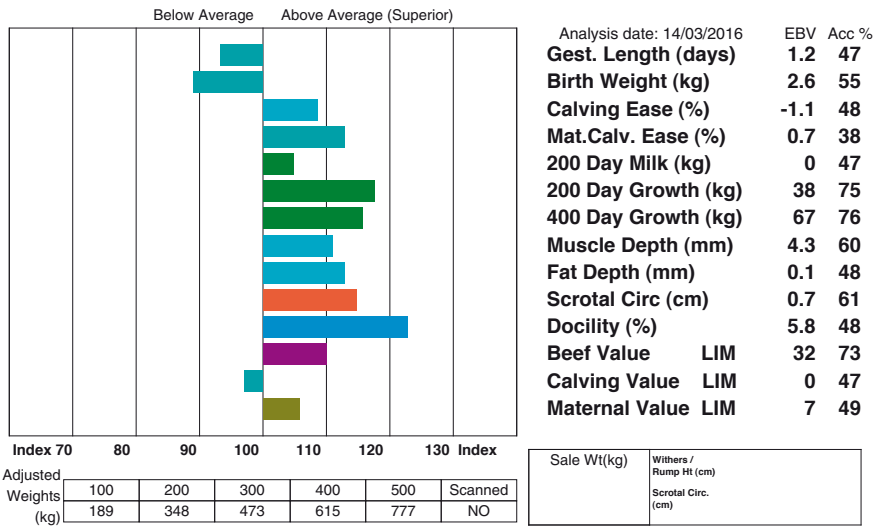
Below Average Above Average (Superior)

Index 70 80 90 100 110 120 130 Index

Analysis date: 14/03/2016 EBV Acc %

| | | EBV | Acc % |
|---|---|---|---|
| Gest. Length (days) | | 1.2 | 47 |
| Birth Weight (kg) | | 2.6 | 55 |
| Calving Ease (%) | | -1.1 | 48 |
| Mat.Calv. Ease (%) | | 0.7 | 38 |
| 200 Day Milk (kg) | | 0 | 47 |
| 200 Day Growth (kg) | | 38 | 75 |
| 400 Day Growth (kg) | | 67 | 76 |
| Muscle Depth (mm) | | 4.3 | 60 |
| Fat Depth (mm) | | 0.1 | 48 |
| Scrotal Circ (cm) | | 0.7 | 61 |
| Docility (%) | | 5.8 | 48 |
| Beef Value | LIM | 32 | 73 |
| Calving Value | LIM | 0 | 47 |
| Maternal Value | LIM | 7 | 49 |

| Adjusted Weights (kg) | 100 | 200 | 300 | 400 | 500 | Scanned |
|---|---|---|---|---|---|---|
| | 189 | 348 | 473 | 615 | 777 | NO |

Sale Wt(kg)
Withers / Rump Ht (cm)
Scrotal Circ. (cm)